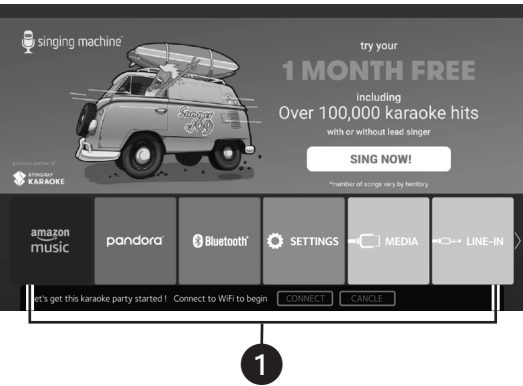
singing machine

try your
1 MONTH FREE
including
Over 100,000 karaoke hits
with or without lead singer

SING NOW!

*number of songs vary by territory

premium partner of
STINGRAY KARAOKE

Summer Fun

amazon music
pandora
Bluetooth
SETTINGS
MEDIA
LINE-IN

et's get this karaoke party started ! Connect to WiFi to begin CONNECT CANCLE

1